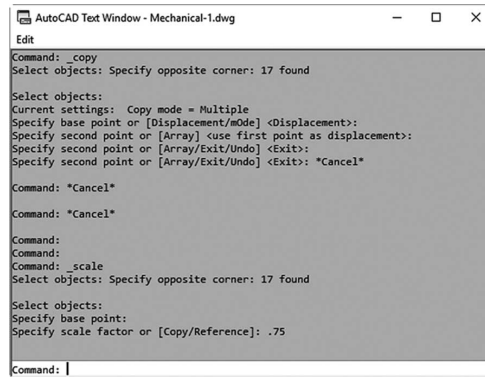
AutoCAD Text Window - Mechanical-1.dwg

Edit

Command: _copy
Select objects: Specify opposite corner: 17 found

Select objects:
Current settings: Copy mode = Multiple
Specify base point or [Displacement/mOde] <Displacement>:
Specify second point or [Array] <use first point as displacement>:
Specify second point or [Array/Exit/Undo] <Exit>:
Specify second point or [Array/Exit/Undo] <Exit>: *Cancel*

Command: *Cancel*

Command: *Cancel*

Command:
Command:
Command: _scale
Select objects: Specify opposite corner: 17 found

Select objects:
Specify base point:
Specify scale factor or [Copy/Reference]: .75

Command: